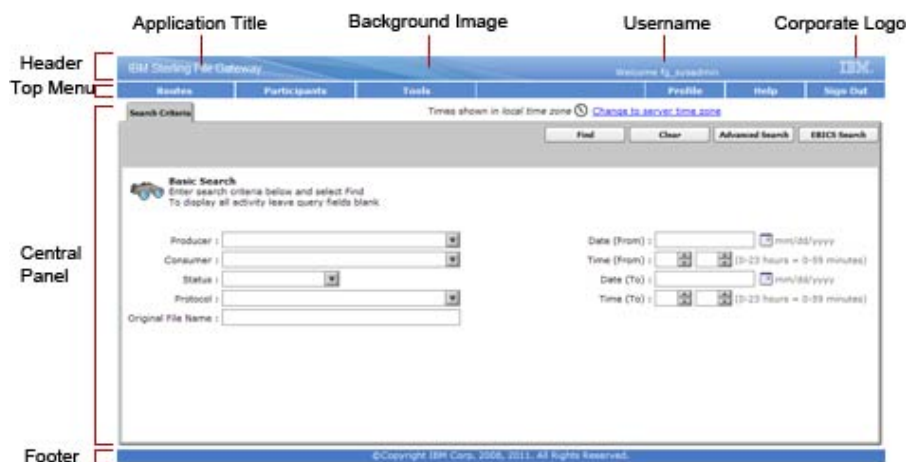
Application Title

Background Image

Username

Corporate Logo

Header

IBM Sterling File Gateway

Welcome fg_sysadmin

IBM.

Top Menu

Routes | Participants | Tools | Profile | Help | Sign Out

Search Criteria

Times shown in local time zone Change to server time zone

Find

Clear

Advanced Search

EBICS Search

Central Panel

Basic Search
Enter search criteria below and select Find
To display all activity leave query fields blank

Producer :

Consumer :

Status :

Protocol :

Original File Name :

Date (From) : mm/dd/yyyy

Time (From) : (0-23 hours = 0-59 minutes)

Date (To) : mm/dd/yyyy

Time (To) : (0-23 hours = 0-59 minutes)

Footer

©Copyright IBM Corp. 2008, 2011. All Rights Reserved.